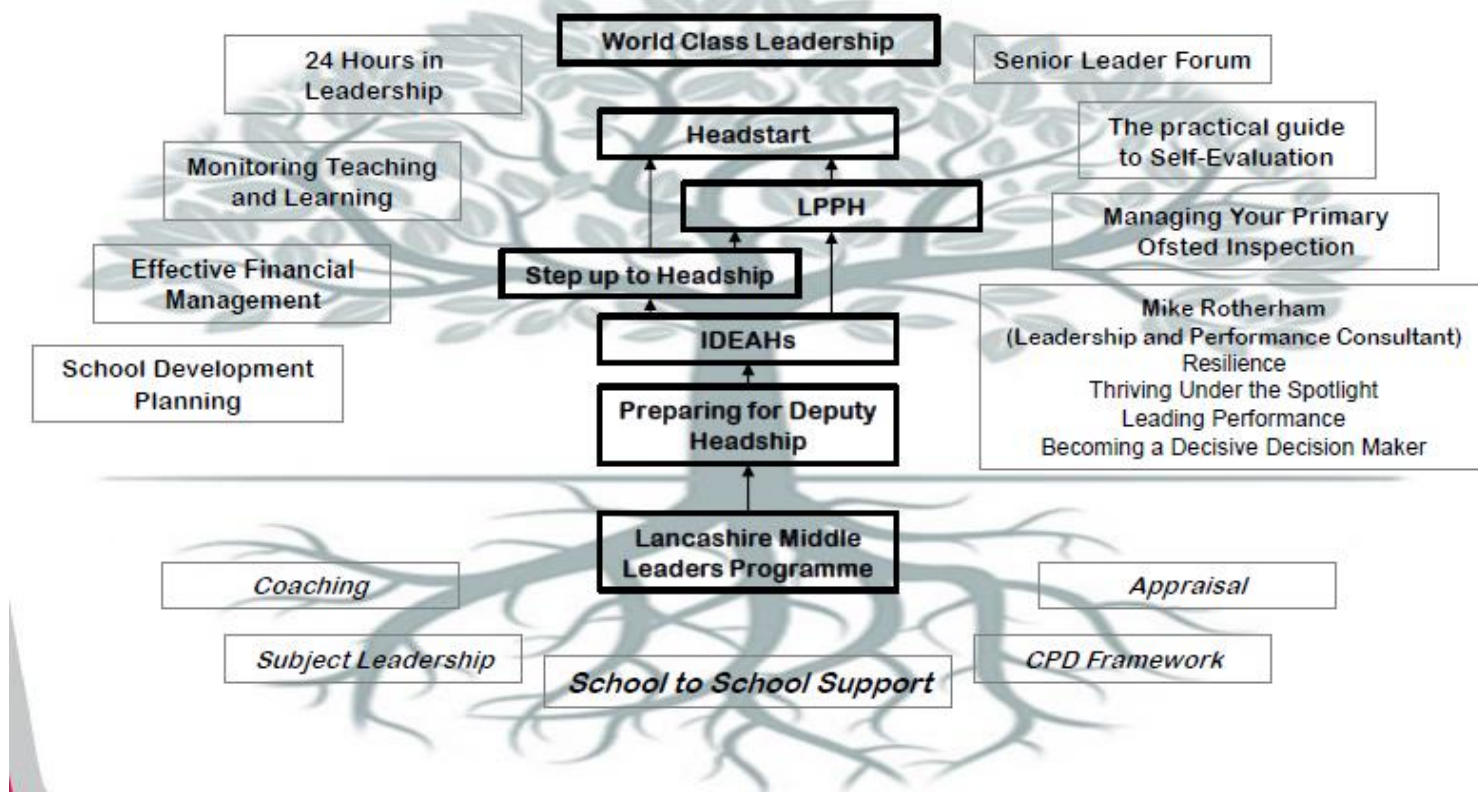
24 Hours in Leadership

World Class Leadership

Senior Leader Forum

Headstart

The practical guide to Self-Evaluation

Monitoring Teaching and Learning

LPPH

Managing Your Primary Ofsted Inspection

Effective Financial Management

Step up to Headship

Mike Rotherham
(Leadership and Performance Consultant)
Resilience
Thriving Under the Spotlight
Leading Performance
Becoming a Decisive Decision Maker

IDEAHs

School Development Planning

Preparing for Deputy Headship

Lancashire Middle Leaders Programme

Coaching

Appraisal

Subject Leadership

School to School Support

CPD Framework